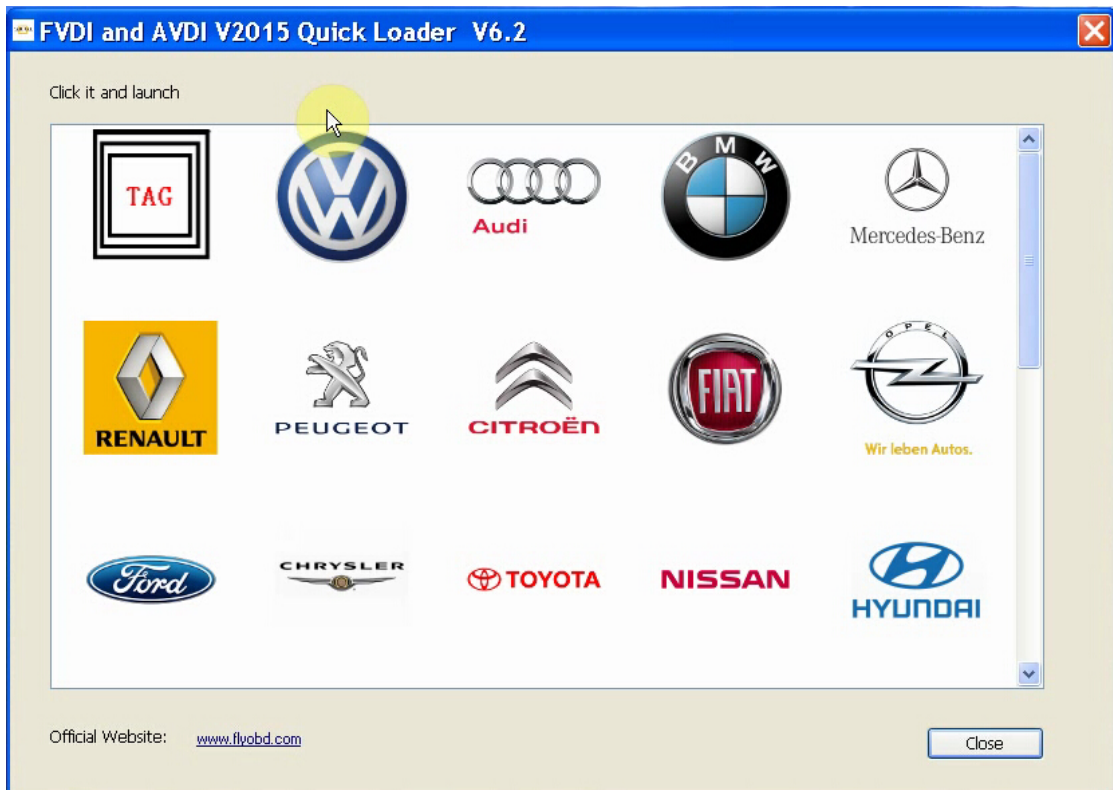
FVDI and AVDI V2015 Quick Loader V6.2

Click it and launch

TAG

Audi

BMW

Mercedes-Benz

RENAULT

PEUGEOT

CITROËN

FIAT

OPEL

Wir leben Autos.

Ford

CHRYSLER

TOYOTA

NISSAN

HYUNDAI

Official Website: www.flyobd.com

Close